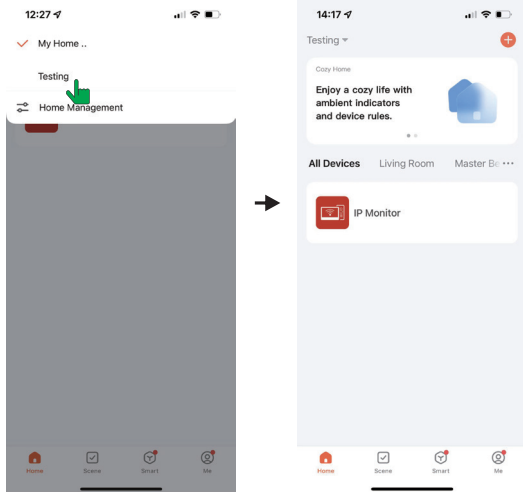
12:27

My Home ..

Testing

Home Management

Home Scene Smart Me

14:17

Testing

Cozy Home

Enjoy a cozy life with ambient indicators and device rules.

All Devices Living Room Master Be

IP Monitor

Home Scene Smart Me